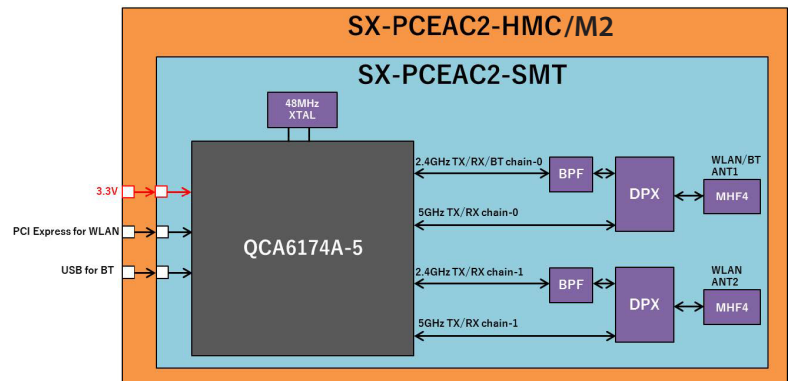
SX-PCEAC2-HMC/M2

SX-PCEAC2-SMT

48MHz XTAL

3.3V

PCI Express for WLAN

USB for BT

QCA6174A-5

2.4GHz TX/RX/BT chain-0

5GHz TX/RX chain-0

2.4GHz TX/RX chain-1

5GHz TX/RX chain-1

BPF

BPF

DPX

DPX

WLAN/BT ANT1

MHF4

WLAN ANT2

MHF4